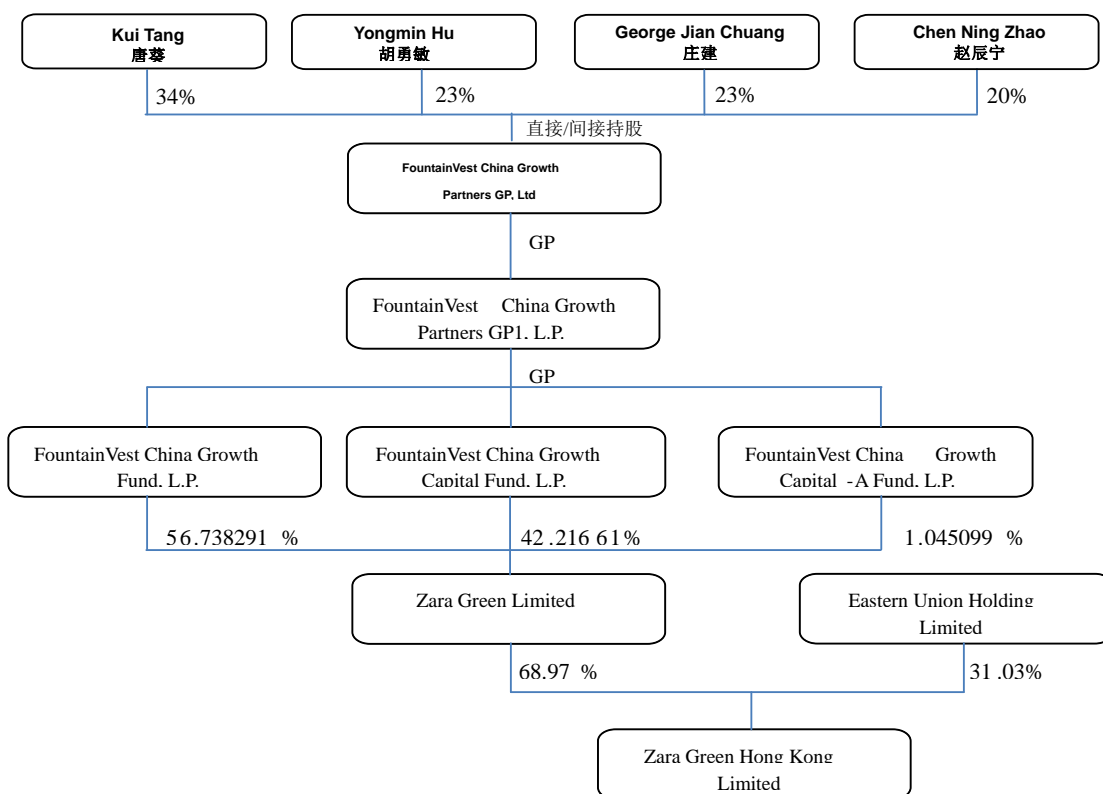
Kui Tang
唐葵

Yongmin Hu
胡勇敏

George Jian Chuang
庄建

Chen Ning Zhao
赵辰宁

34%

23%

23%

20%

直接/间接持股

FountainVest China Growth Partners GP, Ltd

GP

FountainVest China Growth Partners GP1. L.P.

GP

FountainVest China Growth Fund. L.P.

FountainVest China Growth Capital Fund. L.P.

FountainVest China Growth Capital -A Fund. L.P.

56.738291 %

42.216 61%

1.045099 %

Zara Green Limited

Eastern Union Holding Limited

68.97 %

31.03%

Zara Green Hong Kong Limited